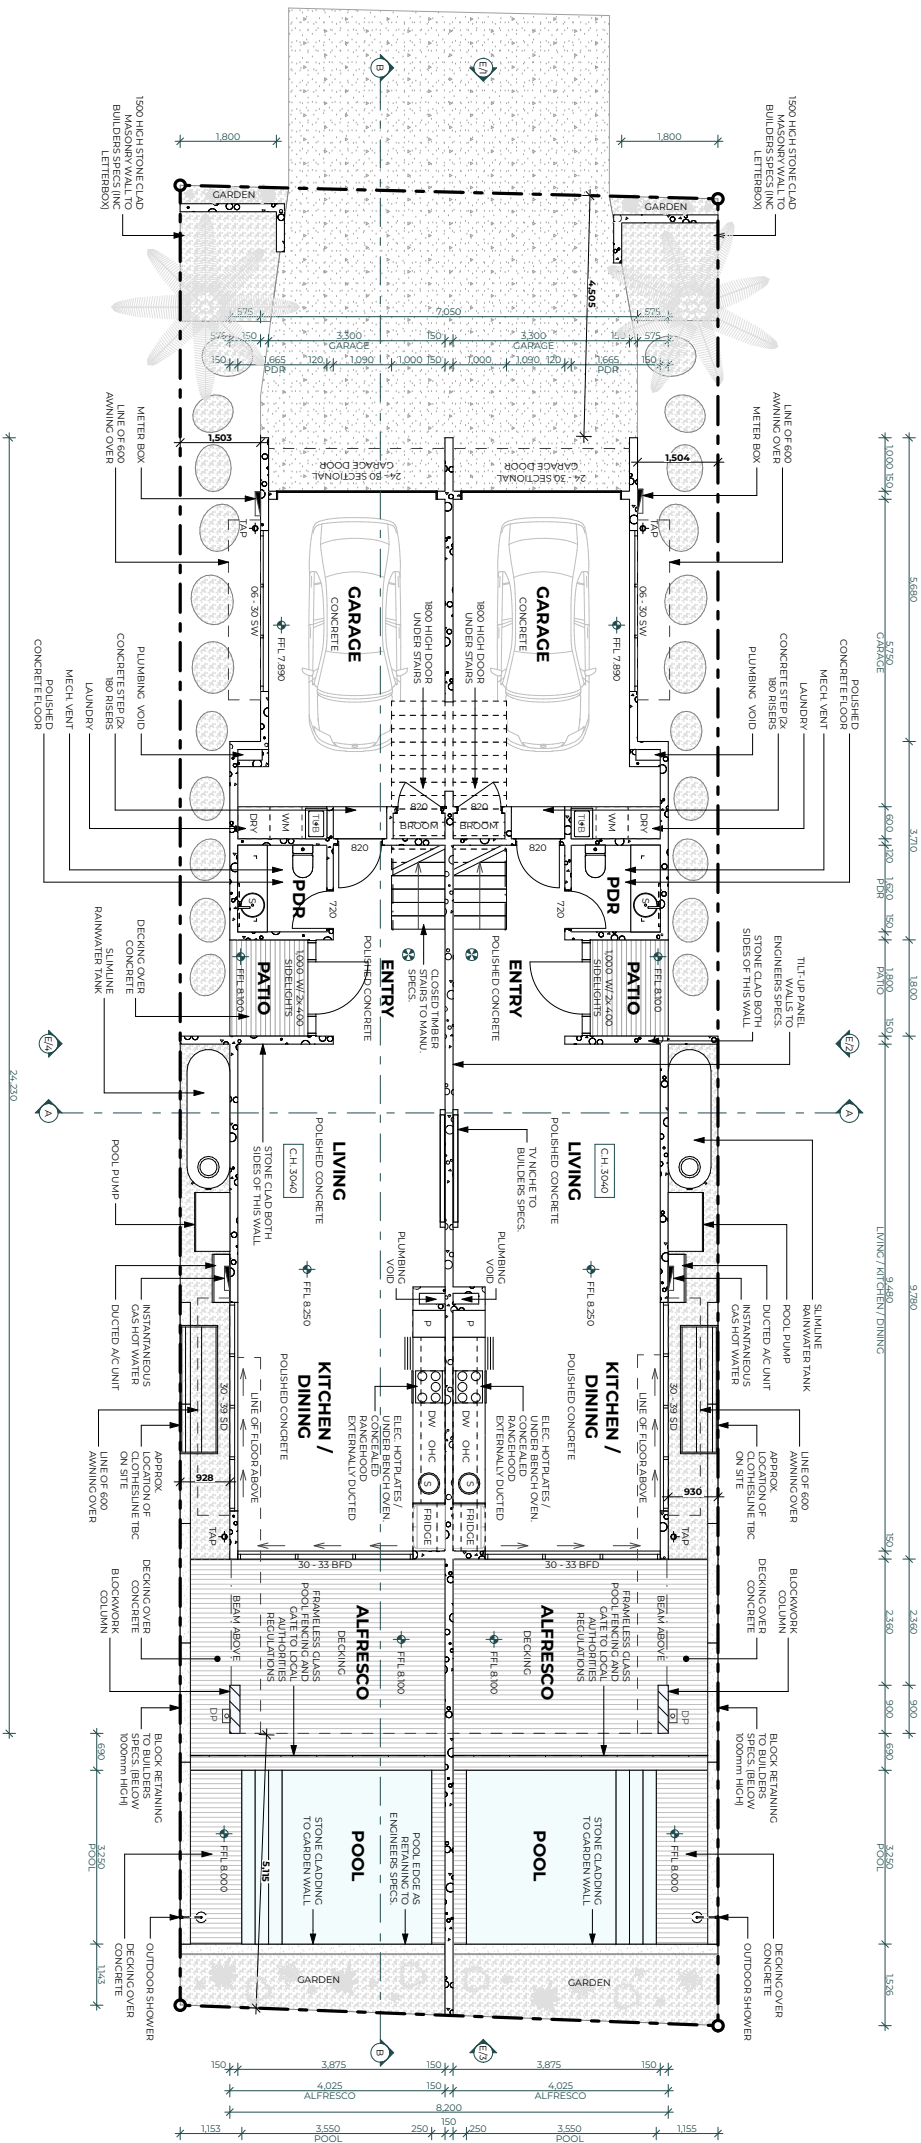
1500 HIGH STONE CLAD MASONRY WALL TO BUILDERS SPECS (INC LETTERBOX)

1500 HIGH STONE CLAD MASONRY WALL TO BUILDERS SPECS (INC LETTERBOX)

1,800

1,800

B

E/1

GARDEN

GARDEN

4,505

575

7,050

575

575

150

3,300
GARAGE

150

3,300
GARAGE

150

575

150

1,665
PDR

120

1,090

1,000

150

1,000

1,090

120

1,665
PDR

150

1,503

1,504

24 - 80 SECTIONAL GARAGE DOOR

24 - 30 SECTIONAL GARAGE DOOR

METER BOX

LINE OF 600 AWNING OVER

LINE OF 600 AWNING OVER

METER BOX

TAP

TAP

GARAGE
CONCRETE

GARAGE
CONCRETE

1800 HIGH DOOR UNDER STAIRS

1800 HIGH DOOR UNDER STAIRS

06. 30 SW

06. 30 SW

FFL 7.890

FFL 7.890

PLUMBING VOID

PLUMBING VOID

CONCRETE STEP (2x 180 RISERS

CONCRETE STEP (2x 180 RISERS

LAUNDRY

LAUNDRY

MECH VENT

MECH VENT

POLISHED CONCRETE FLOOR

POLISHED CONCRETE FLOOR

820

820

BROOM

BROOM

DRY

WM

T/B

T/B

WM

DRY

820

820

PDR

PDR

720

720

ENTRY
POLISHED CONCRETE

ENTRY
POLISHED CONCRETE

CLOSED TIMBER STAIRS TO MANU. SPECS.

PATIO

PATIO

FFL 8.100

FFL 8.100

1000 W/ 2X 400 SIDELIGHTS

1000 W/ 2X 400 SIDELIGHTS

DECKING OVER CONCRETE

SLIMLINE RAINWATER TANK

TILT-UP PANEL WALLS TO ENGINEERS SPECS.

STONE CLAD BOTH SIDES OF THIS WALL

E/4

E/2

A

A

24,230

LIVING
POLISHED CONCRETE

LIVING
POLISHED CONCRETE

C.H. 3040

C.H. 3040

STONE CLAD BOTH SIDES OF THIS WALL

TV NICHE TO BUILDERS SPECS.

POOL PUMP

PLUMBING VOID

PLUMBING VOID

FFL 8.250

FFL 8.250

SLIMLINE RAINWATER TANK

POOL PUMP

DUCTED A/C UNIT

INSTANTANEOUS GAS HOT WATER

INSTANTANEOUS GAS HOT WATER

DUCTED A/C UNIT

P

P

KITCHEN / DINING
POLISHED CONCRETE

KITCHEN / DINING
POLISHED CONCRETE

30 . 39 SD

30 . 39 SD

LINE OF FLOOR ABOVE

LINE OF FLOOR ABOVE

ELEC. HOTPLATES / UNDER BENCH OVEN CONCEALED RANGEHOOD EXTERNALLY DUCTED

ELEC. HOTPLATES / UNDER BENCH OVEN CONCEALED RANGEHOOD EXTERNALLY DUCTED

DW

OHC

S

FRIDGE

DW

OHC

S

FRIDGE

LINE OF 600 AWNING OVER

APPROX. LOCATION OF CLOTHESLINE TBC ON SITE

APPROX. LOCATION OF CLOTHESLINE TBC ON SITE

LINE OF 600 AWNING OVER

928

930

TAP

TAP

30 - 33 BFD

30 - 33 BFD

ALFRESCO
DECKING

ALFRESCO
DECKING

FRAMELESS GLASS POOL FENCING AND GATE TO LOCAL AUTHORITIES REGULATIONS

FRAMELESS GLASS POOL FENCING AND GATE TO LOCAL AUTHORITIES REGULATIONS

BEAM ABOVE

BEAM ABOVE

FFL 8.100

FFL 8.100

DECKING OVER CONCRETE

BLOCKWORK COLUMN

BLOCKWORK COLUMN

DECKING OVER CONCRETE

DP

DP

BLOCK RETAINING TO BUILDERS SPECS (BELOW 1000mm HIGH)

BLOCK RETAINING TO BUILDERS SPECS (BELOW 1000mm HIGH)

POOL
STONE CLADDING TO GARDEN WALL

POOL
STONE CLADDING TO GARDEN WALL

POOL EDGE AS RETAINING TO ENGINEERS SPECS.

FFL 8.000

FFL 8.000

5,115

DECKING OVER CONCRETE

OUTDOOR SHOWER

DECKING OVER CONCRETE

OUTDOOR SHOWER

GARDEN

GARDEN

B

E/3

150

3,875

150

3,875

150

4,025
ALFRESCO

150

4,025
ALFRESCO

8,200

1,153

3,550
POOL

250

150

250

3,550
POOL

1,155

1,000

150

5,680

5,750
GARAGE

600

120

1,620
PDR

150

1,800
PATIO

150

3,710

1,800

9,480

9,780
LIVING / KITCHEN / DINING

150

2,360

900

690

3,250
POOL

1,526

690

3,250
POOL

1,143

2,360

900